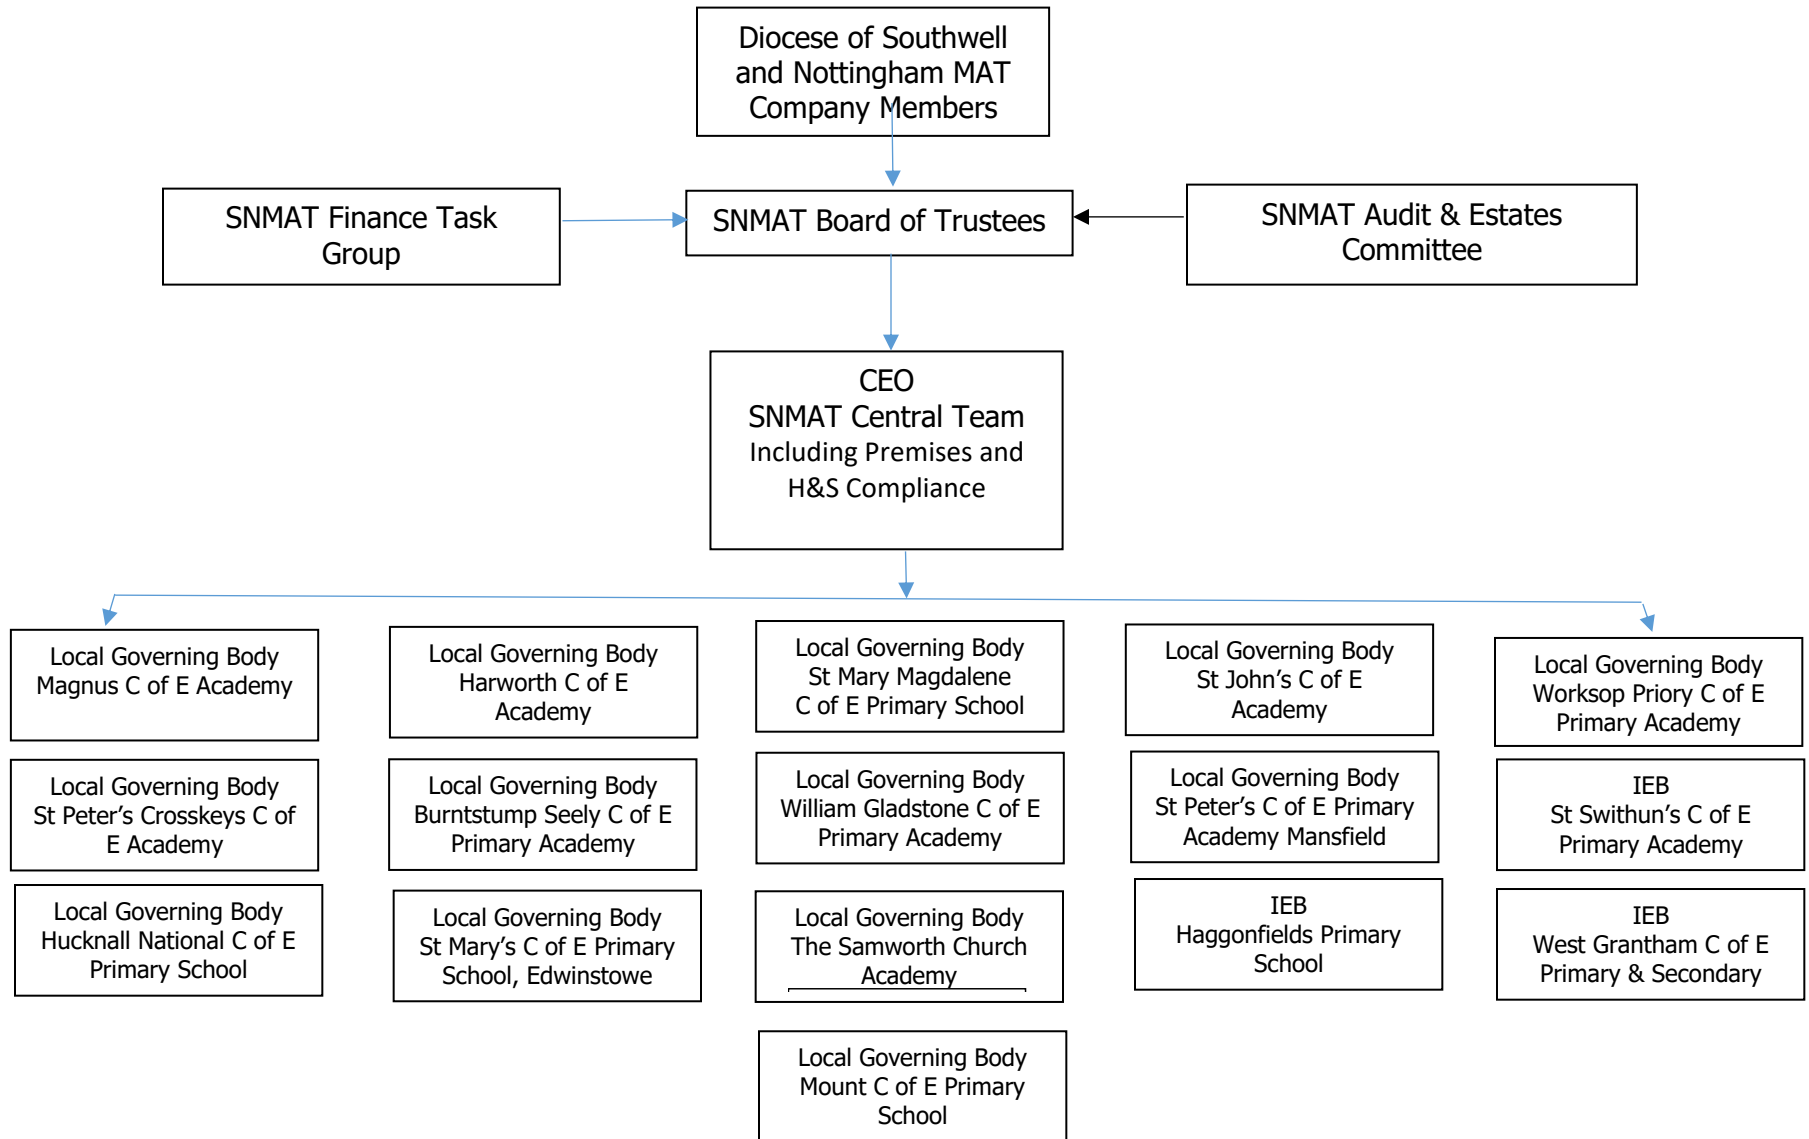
Diocese of Southwell and Nottingham MAT Company Members

SNMAT Finance Task Group

SNMAT Board of Trustees

SNMAT Audit & Estates Committee

CEO
SNMAT Central Team
Including Premises and H&S Compliance

Local Governing Body
Magnus C of E Academy

Local Governing Body
St Peter's Crosskeys C of E Academy

Local Governing Body
Hucknall National C of E Primary School

Local Governing Body
Harworth C of E Academy

Local Governing Body
Burntstump Seely C of E Primary Academy

Local Governing Body
St Mary's C of E Primary School, Edwinstowe

Local Governing Body
St Mary Magdalene C of E Primary School

Local Governing Body
William Gladstone C of E Primary Academy

Local Governing Body
The Samworth Church Academy

Local Governing Body
Mount C of E Primary School

Local Governing Body
St John's C of E Academy

Local Governing Body
St Peter's C of E Primary Academy Mansfield

IEB
Haggonfields Primary School

Local Governing Body
Worksop Priory C of E Primary Academy

IEB
St Swithun's C of E Primary Academy

IEB
West Grantham C of E Primary & Secondary